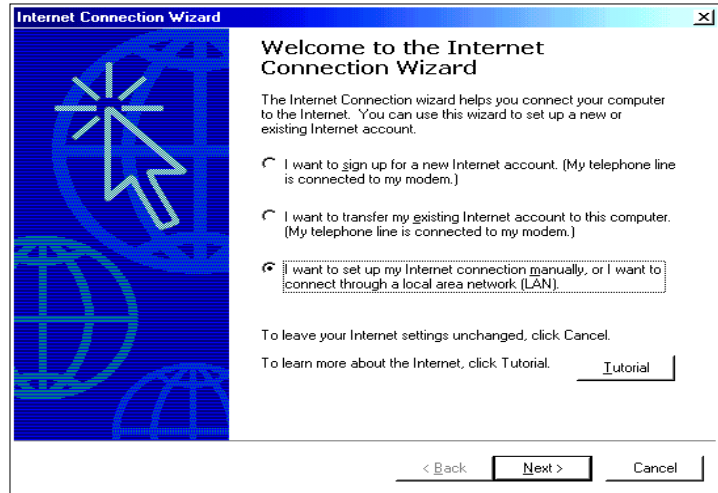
Internet Connection Wizard

×

Welcome to the Internet Connection Wizard

The Internet Connection wizard helps you connect your computer to the Internet. You can use this wizard to set up a new or existing Internet account.

I want to sign up for a new Internet account. (My telephone line is connected to my modem.)

I want to transfer my existing Internet account to this computer. (My telephone line is connected to my modem.)

I want to set up my Internet connection manually, or I want to connect through a local area network (LAN).

To leave your Internet settings unchanged, click Cancel.

To learn more about the Internet, click Tutorial.

Tutorial

< Back

Next >

Cancel